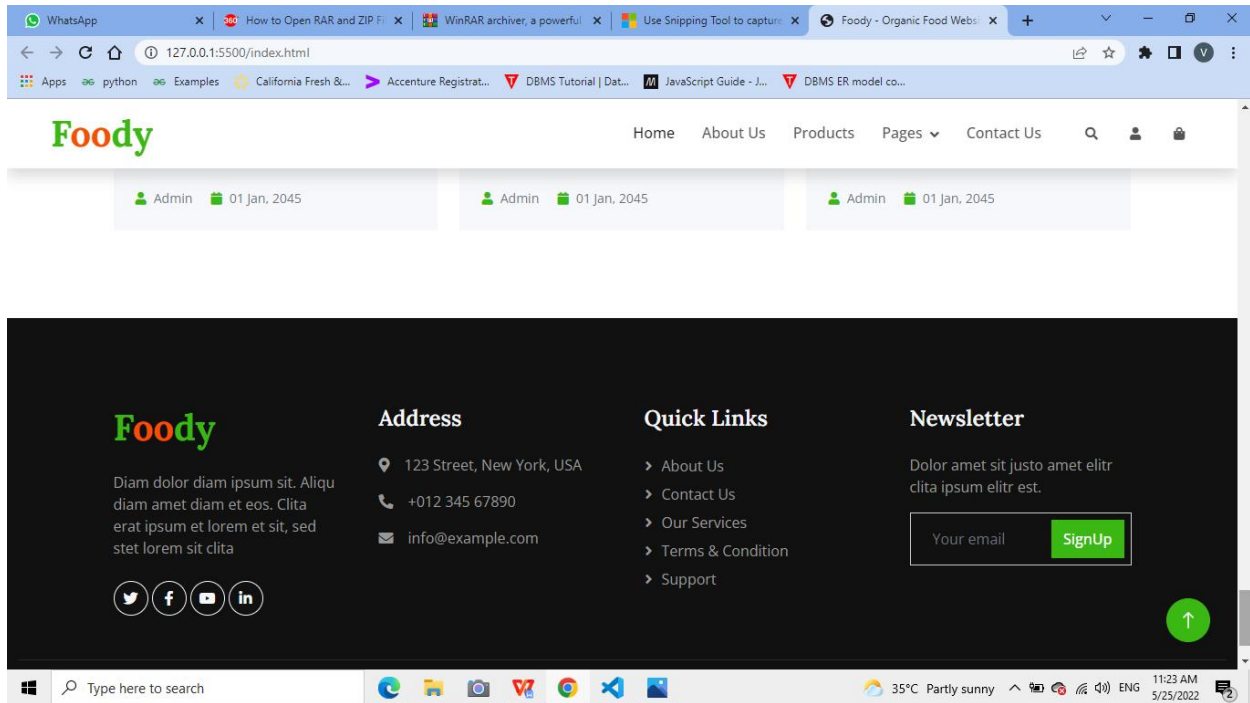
WhatsApp
How to Open RAR and ZIP Fi
WinRAR archiver, a powerful
Use Snipping Tool to capture
Foody - Organic Food Webs
127.0.0.1:5500/index.html
Apps python Examples California Fresh &... Accenture Registrat... DBMS Tutorial | Dat... JavaScript Guide - J... DBMS ER model co...

Foody
Home About Us Products Pages Contact Us

Admin 01 Jan, 2045
Admin 01 Jan, 2045
Admin 01 Jan, 2045

Foody
Diam dolor diam ipsum sit. Aliqu diam amet diam et eos. Clita erat ipsum et lorem et sit, sed stet lorem sit clita

Address
123 Street, New York, USA
+012 345 67890
info@example.com

Quick Links
About Us
Contact Us
Our Services
Terms & Condition
Support

Newsletter
Dolor amet sit justo amet elitr clita ipsum elitr est.
Your email
SignUp

Type here to search
35°C Partly sunny ENG 11:23 AM 5/25/2022